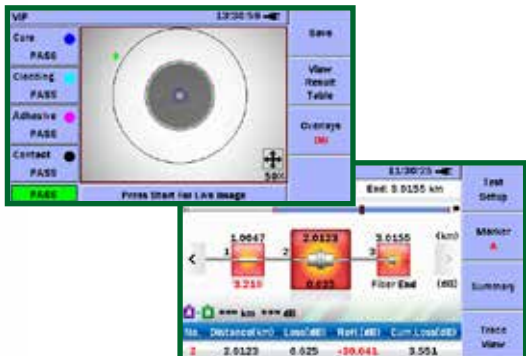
VIP 13:30:59

Core PASS

Cladding PASS

Adhesive PASS

Contact PASS

PASS

Press Start for Live Image

Save

View Result Table

Overlays Off

11/30/23

End: 3.0155 km

Test Setup

Marker A

Summary

Trace View

1.0667

2.0123

3.0155

(km)

(dB)

1

2

3

3.210

0.025

Fiber End

*** km *** dB

| No. | Distance(km) | Loss(dB) | Refl.(dB) | Cum.Loss(dB) |
|---|---|---|---|---|
| 2 | 2.0123 | 0.025 | -30.041 | 3.551 |